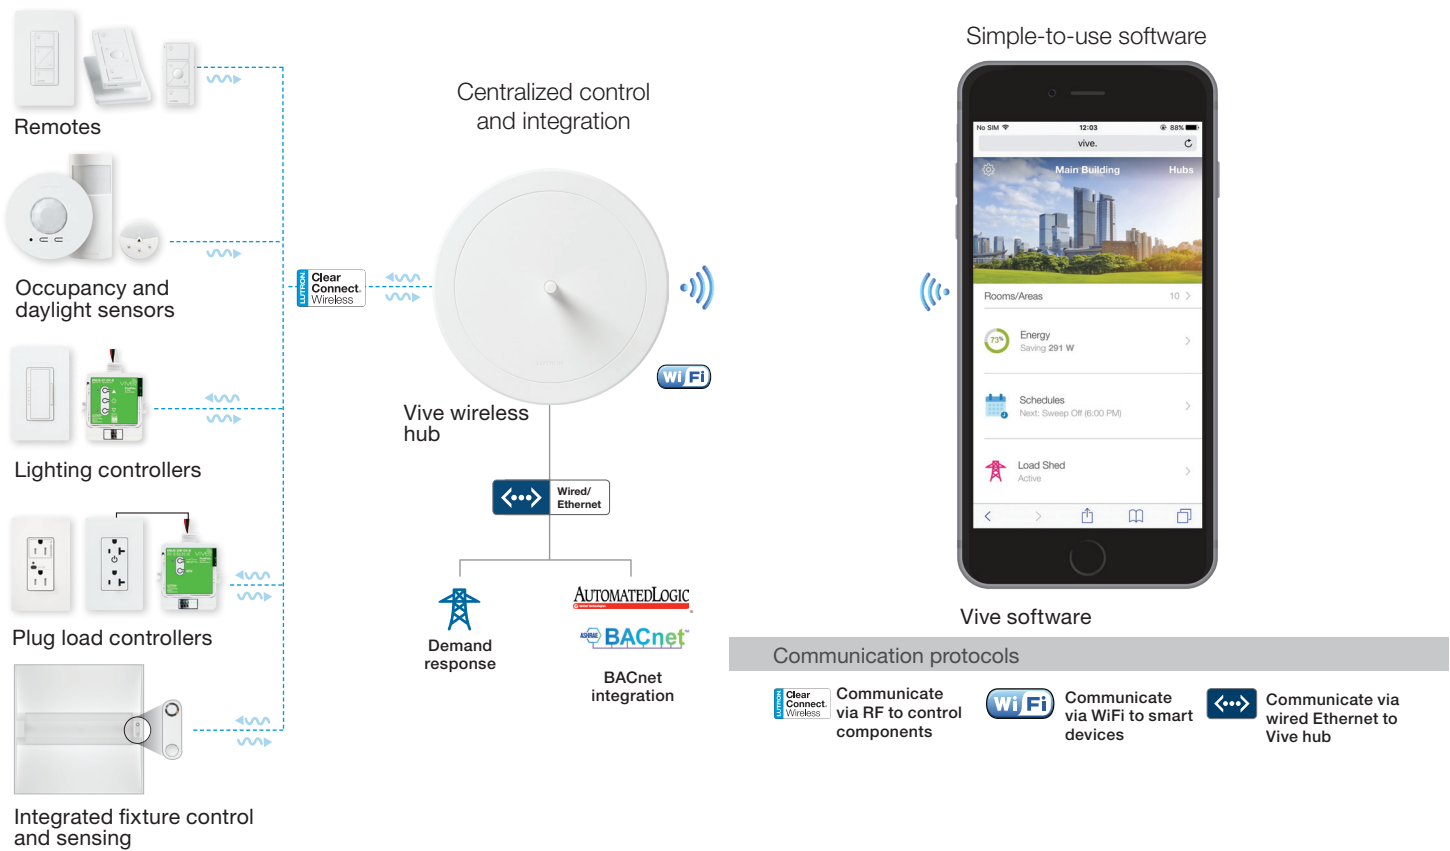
Remotes

Occupancy and daylight sensors

Lighting controllers

Plug load controllers

Integrated fixture control and sensing

LUTRON Clear Connect. Wireless

Centralized control and integration

Vive wireless hub

Wi Fi

Wired/ Ethernet

Demand response

AUTOMATEDLOGIC

BACnet

BACnet integration

Simple-to-use software

No SIM 12:03 88%

vive.

Main Building Hubs

Rooms/Areas 10

Energy
Saving 291 W

Schedules
Next: Sweep Off (6:00 PM)

Load Shed
Active

Vive software

Communication protocols

Clear Connect. Wireless Communicate via RF to control components

Wi Fi Communicate via WiFi to smart devices

Communicate via wired Ethernet to Vive hub